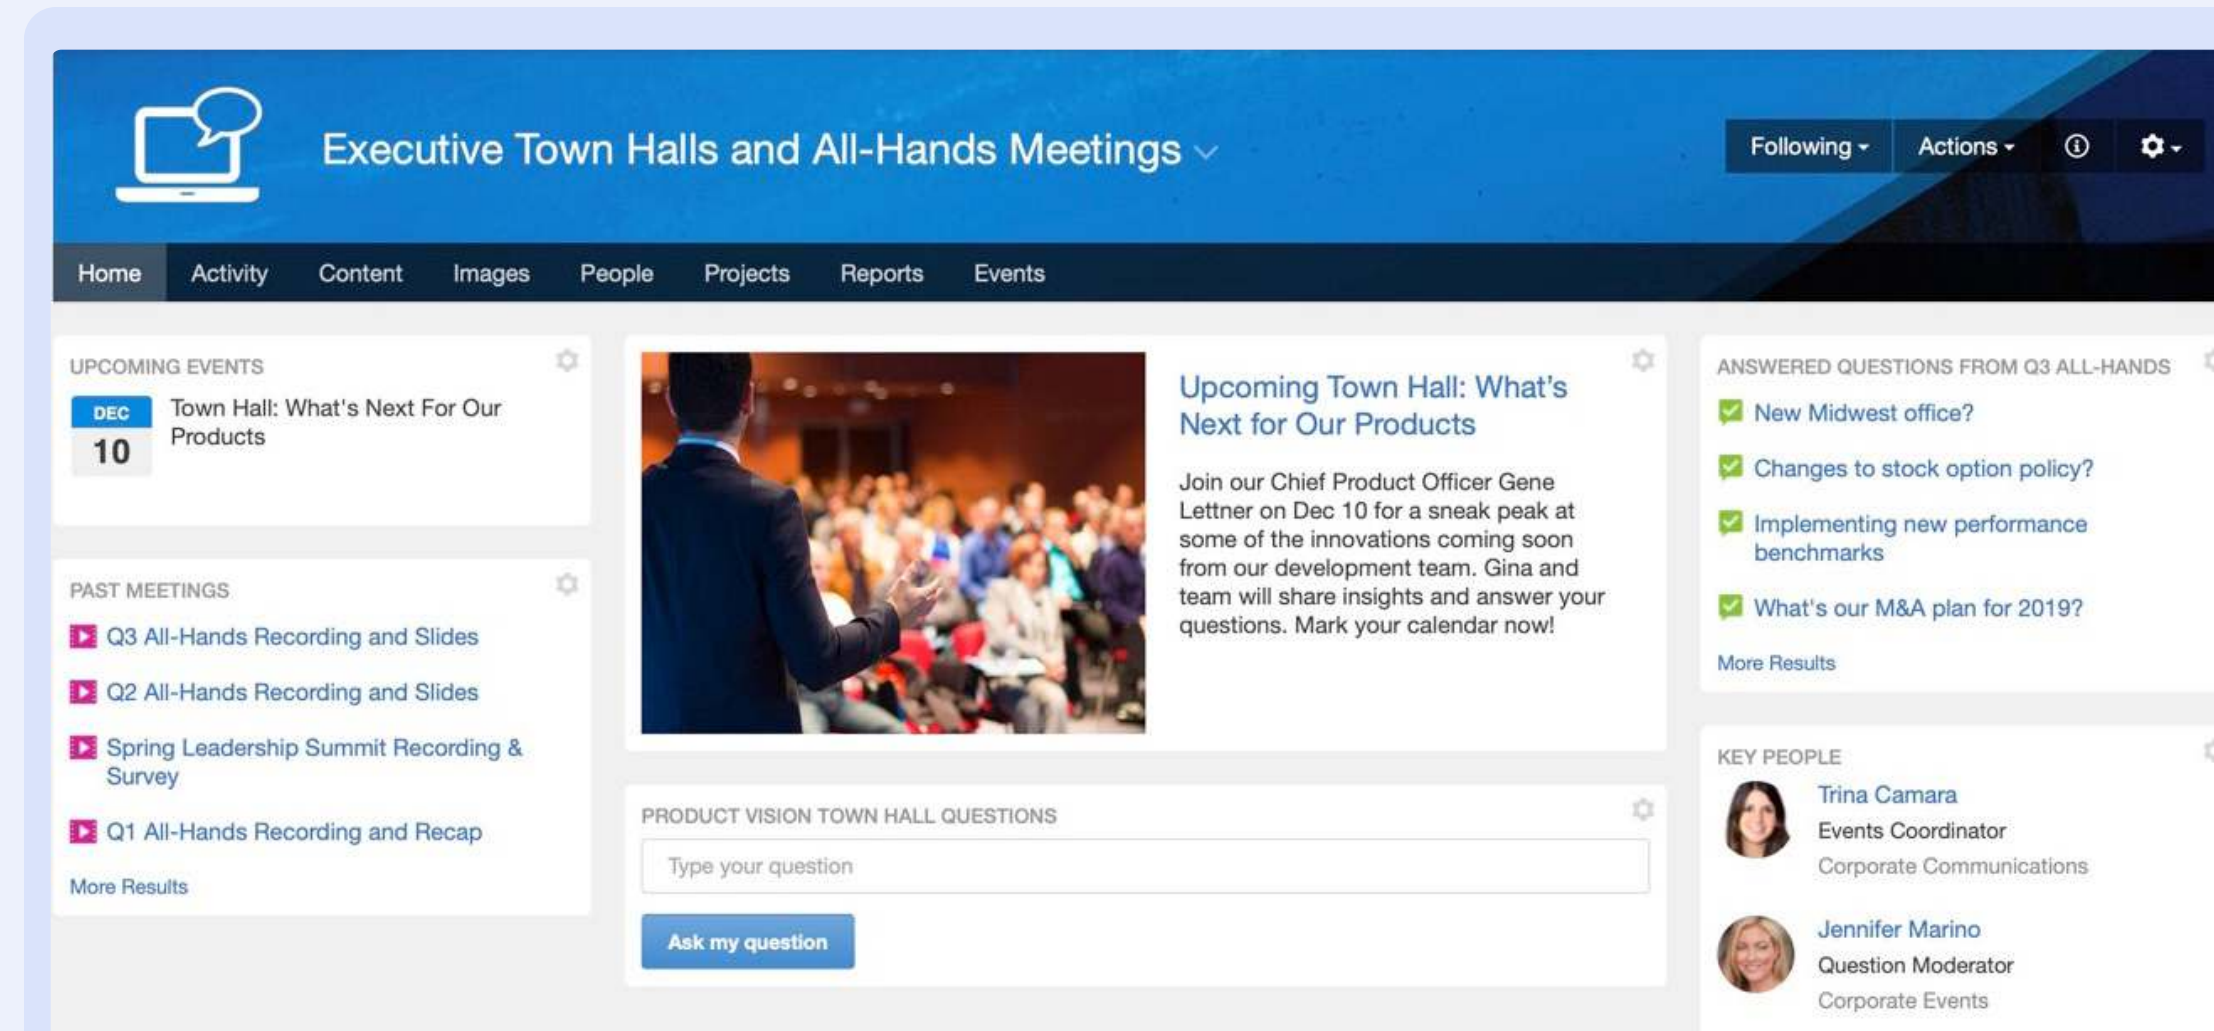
Executive Town Halls and All-Hands Meetings

Following
Actions

Home
Activity
Content
Images
People
Projects
Reports
Events

UPCOMING EVENTS

DEC
10
Town Hall: What's Next For Our Products

PAST MEETINGS

Q3 All-Hands Recording and Slides

Q2 All-Hands Recording and Slides

Spring Leadership Summit Recording & Survey

Q1 All-Hands Recording and Recap

More Results

Upcoming Town Hall: What's Next for Our Products

Join our Chief Product Officer Gene Lettner on Dec 10 for a sneak peak at some of the innovations coming soon from our development team. Gina and team will share insights and answer your questions. Mark your calendar now!

PRODUCT VISION TOWN HALL QUESTIONS

Type your question

Ask my question

ANSWERED QUESTIONS FROM Q3 ALL-HANDS

New Midwest office?

Changes to stock option policy?

Implementing new performance benchmarks

What's our M&A plan for 2019?

More Results

KEY PEOPLE

Trina Camara
Events Coordinator
Corporate Communications

Jennifer Marino
Question Moderator
Corporate Events